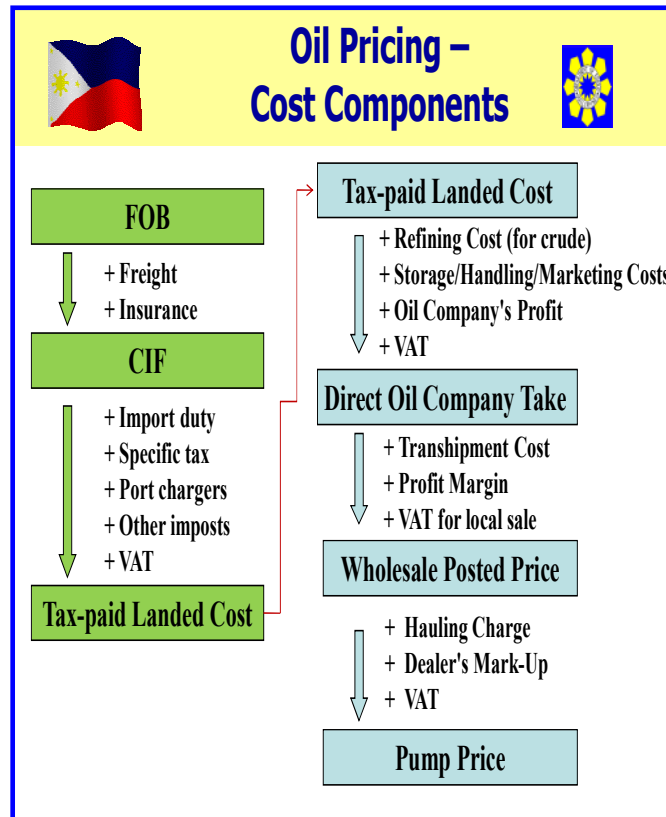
Oil Pricing – Cost Components

FOB

+ Freight
+ Insurance

CIF

+ Import duty
+ Specific tax
+ Port chargers
+ Other imposts
+ VAT

Tax-paid Landed Cost

Tax-paid Landed Cost

+ Refining Cost (for crude)
+ Storage/Handling/Marketing Costs
+ Oil Company's Profit
+ VAT

Direct Oil Company Take

+ Transhipment Cost
+ Profit Margin
+ VAT for local sale

Wholesale Posted Price

+ Hauling Charge
+ Dealer's Mark-Up
+ VAT

Pump Price